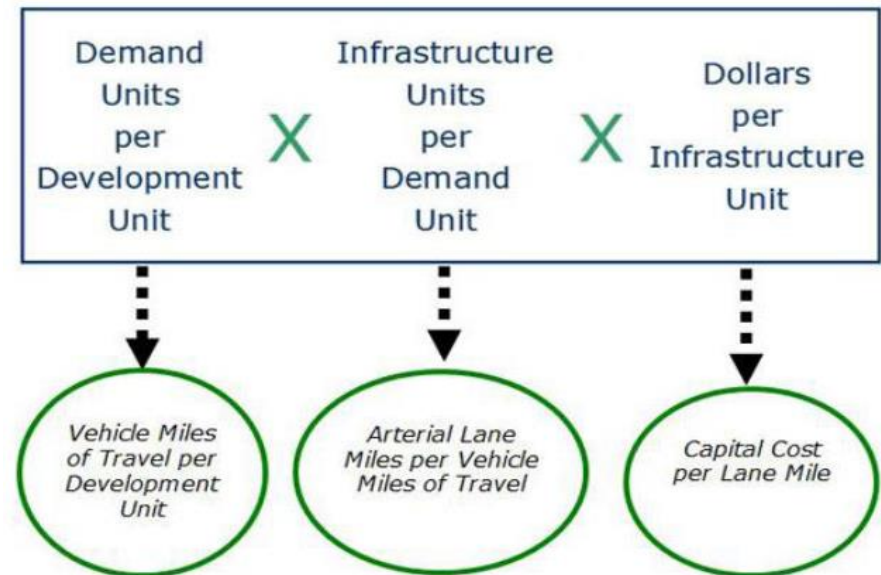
Demand Units per Development Unit

X

Infrastructure Units per Demand Unit

X

Dollars per Infrastructure Unit

Vehicle Miles of Travel per Development Unit

Arterial Lane Miles per Vehicle Miles of Travel

Capital Cost per Lane Mile